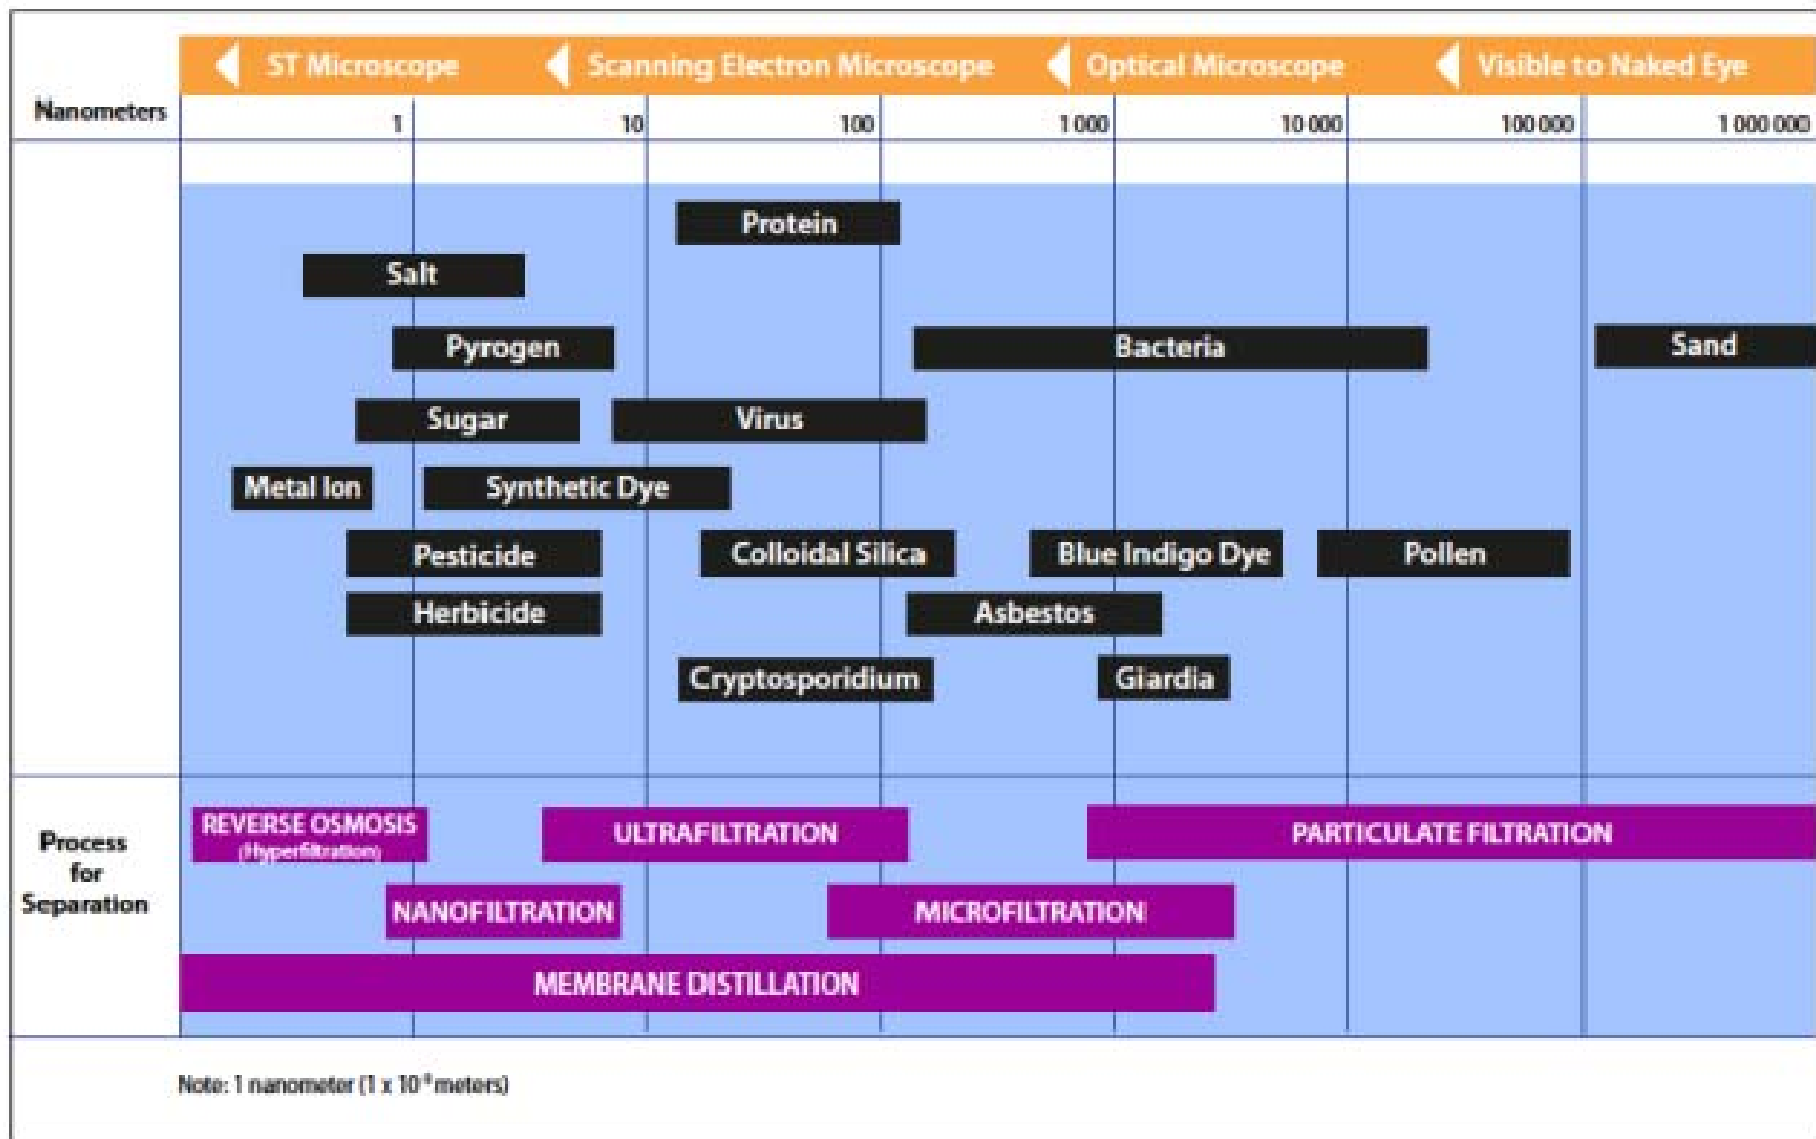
ST Microscope | Scanning Electron Microscope | Optical Microscope | Visible to Naked Eye

Nanometers
1
10
100
1 000
10 000
100 000
1 000 000

Protein
Salt
Pyrogen
Bacteria
Sand
Sugar
Virus
Metal Ion
Synthetic Dye
Pesticide
Colloidal Silica
Blue Indigo Dye
Pollen
Herbicide
Asbestos
Cryptosporidium
Giardia

Process for Separation
REVERSE OSMOSIS (Hyperfiltration)
ULTRAFILTRATION
PARTICULATE FILTRATION
NANOFILTRATION
MICROFILTRATION
MEMBRANE DISTILLATION

Note: 1 nanometer (1 x $10^{-9}$ meters)